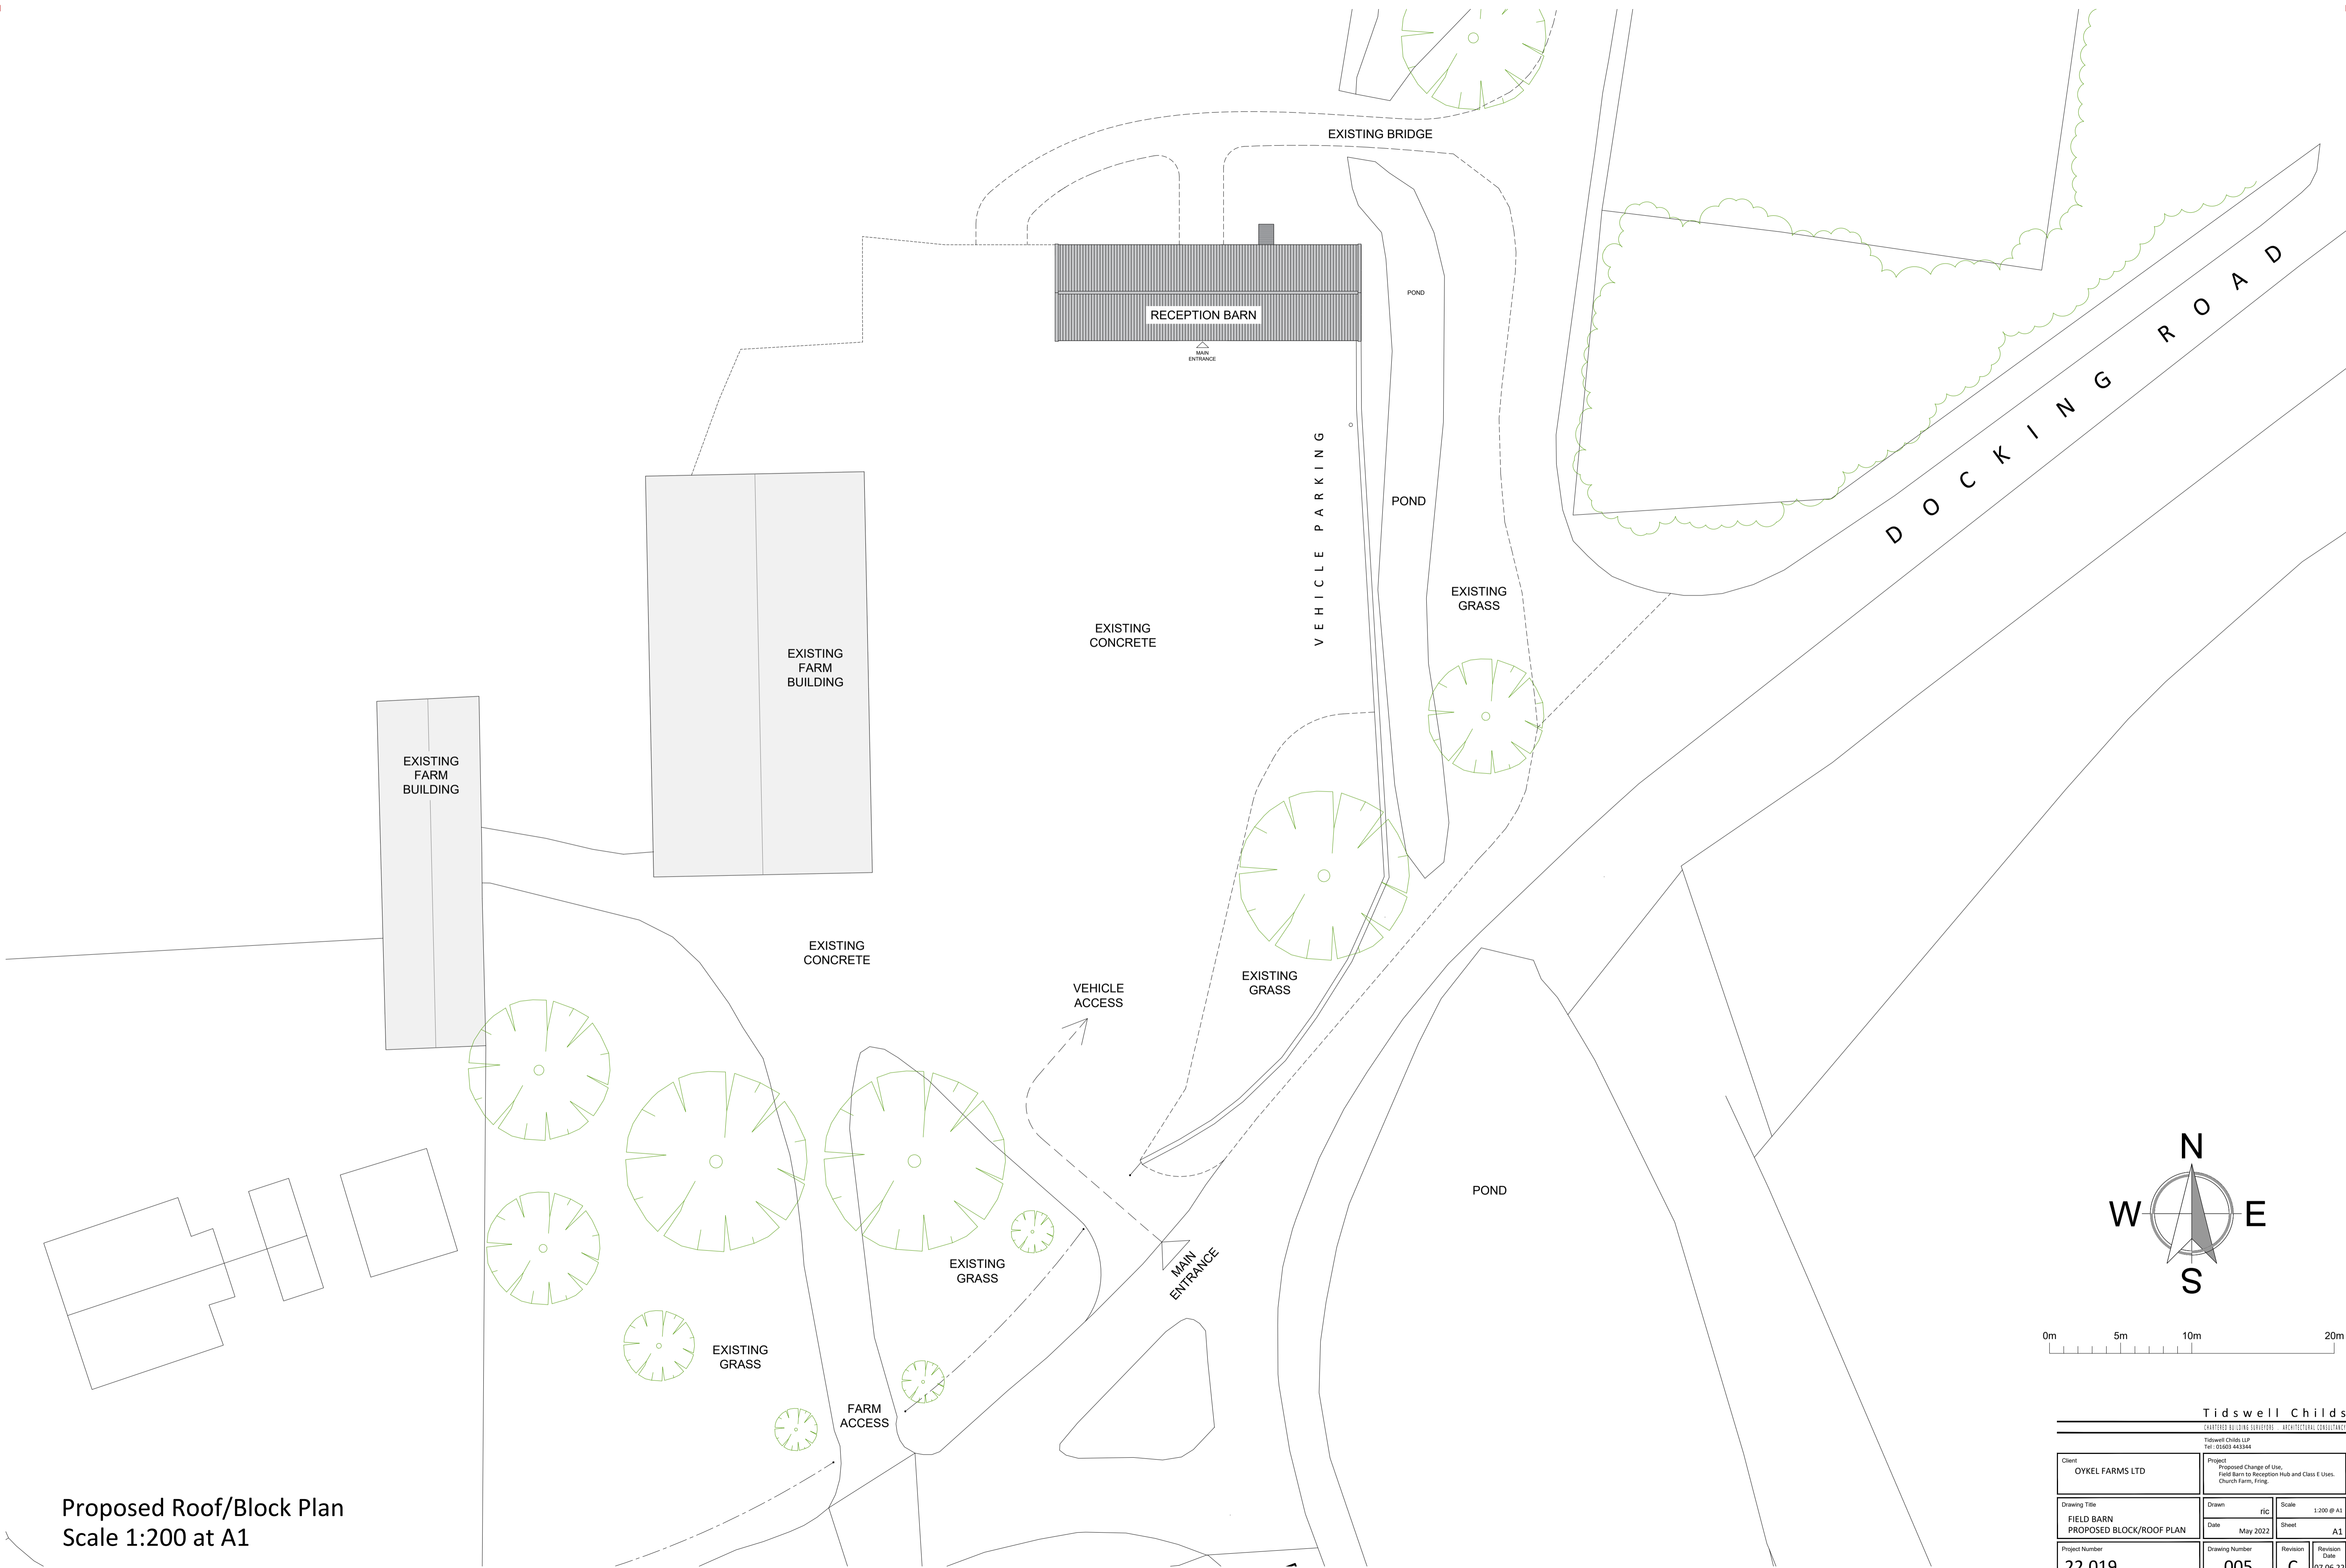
EXISTING BRIDGE

RECEPTION BARN

MAIN ENTRANCE

POND

VEHICLE PARKING

POND

EXISTING GRASS

DOCKING ROAD

EXISTING CONCRETE

EXISTING FARM BUILDING

EXISTING FARM BUILDING

EXISTING CONCRETE

VEHICLE ACCESS

EXISTING GRASS

POND

EXISTING GRASS

MAIN ENTRANCE

EXISTING GRASS

FARM ACCESS

N
W E
S

0m 5m 10m 20m

Tidswell Childs
CHARTERED BUILDING SURVEYORS · ARCHITECTURAL CONSULTANCY
Tidswell Childs LLP
Tel : 01603 443344

Client
OYKEL FARMS LTD

Project
Proposed Change of Use,
Field Barn to Reception Hub and Class E Uses.
Church Farm, Fring.

Drawing Title
FIELD BARN
PROPOSED BLOCK/ROOF PLAN

Drawn ric
Date May 2022
Scale 1:200 @ A1
Sheet A1

Project Number 22.019
Drawing Number 005
Revision C
Revision Date 07.06.2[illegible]

Proposed Roof/Block Plan
Scale 1:200 at A1